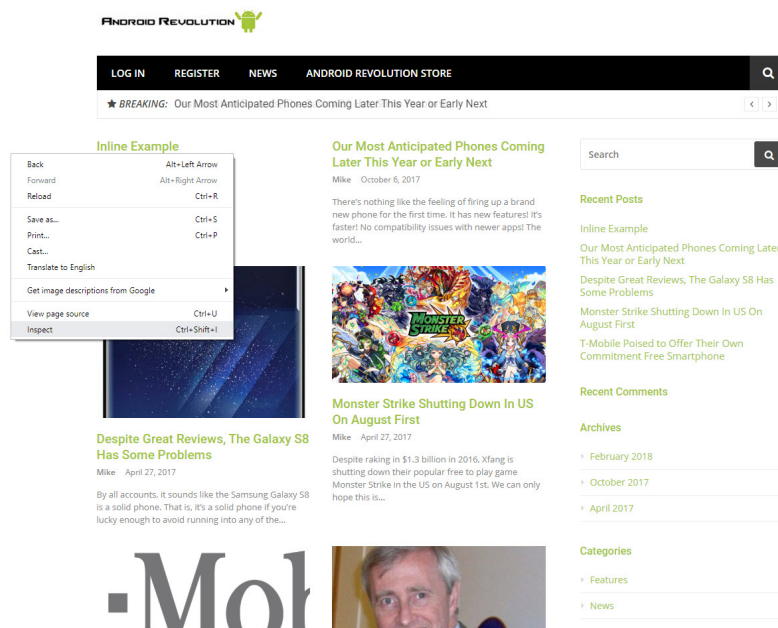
ANDROID REVOLUTION

LOG IN REGISTER NEWS ANDROID REVOLUTION STORE

★ BREAKING: Our Most Anticipated Phones Coming Later This Year or Early Next

Inline Example

| Back | Alt+Left Arrow |
|---|---|
| Forward | Alt+Right Arrow |
| Reload | Ctrl+R |
| Save as... | Ctrl+S |
| Print... | Ctrl+P |
| Cast... | |
| Translate to English | |
| Get image descriptions from Google | |
| View page source | Ctrl+U |
| Inspect | Ctrl+Shift+I |

Our Most Anticipated Phones Coming Later This Year or Early Next

Mike October 6, 2017

There's nothing like the feeling of firing up a brand new phone for the first time. It has new features! It's faster! No compatibility issues with newer apps! The world...

MONSTER STRIKE

Monster Strike Shutting Down In US On August First

Mike April 27, 2017

Despite raking in $1.3 billion in 2016, Xfang is shutting down their popular free to play game Monster Strike in the US on August 1st. We can only hope this is...

Despite Great Reviews, The Galaxy S8 Has Some Problems

Mike April 27, 2017

By all accounts, it sounds like the Samsung Galaxy S8 is a solid phone. That is, it's a solid phone if you're lucky enough to avoid running into any of the...

·Mob

Search

Recent Posts

Inline Example

Our Most Anticipated Phones Coming Later This Year or Early Next

Despite Great Reviews, The Galaxy S8 Has Some Problems

Monster Strike Shutting Down In US On August First

T-Mobile Poised to Offer Their Own Commitment Free Smartphone

Recent Comments

Archives

February 2018

October 2017

April 2017

Categories

Features

News